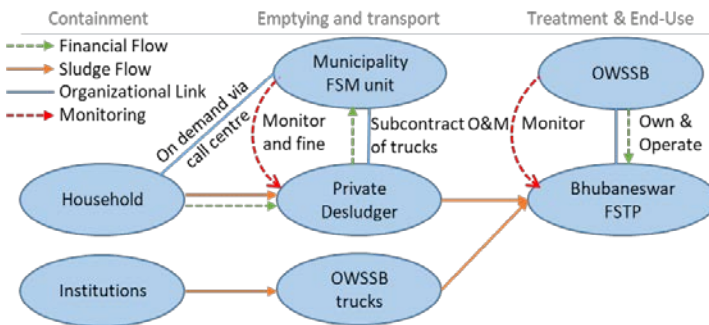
Containment

Emptying and transport

Treatment & End-Use

Financial Flow
Sludge Flow
Organizational Link
Monitoring

Municipality FSM unit

OWSSB

On demand via call centre

Monitor and fine

Subcontract O&M of trucks

Monitor

Own & Operate

Household

Private Desludger

Bhubaneswar FSTP

Institutions

OWSSB trucks